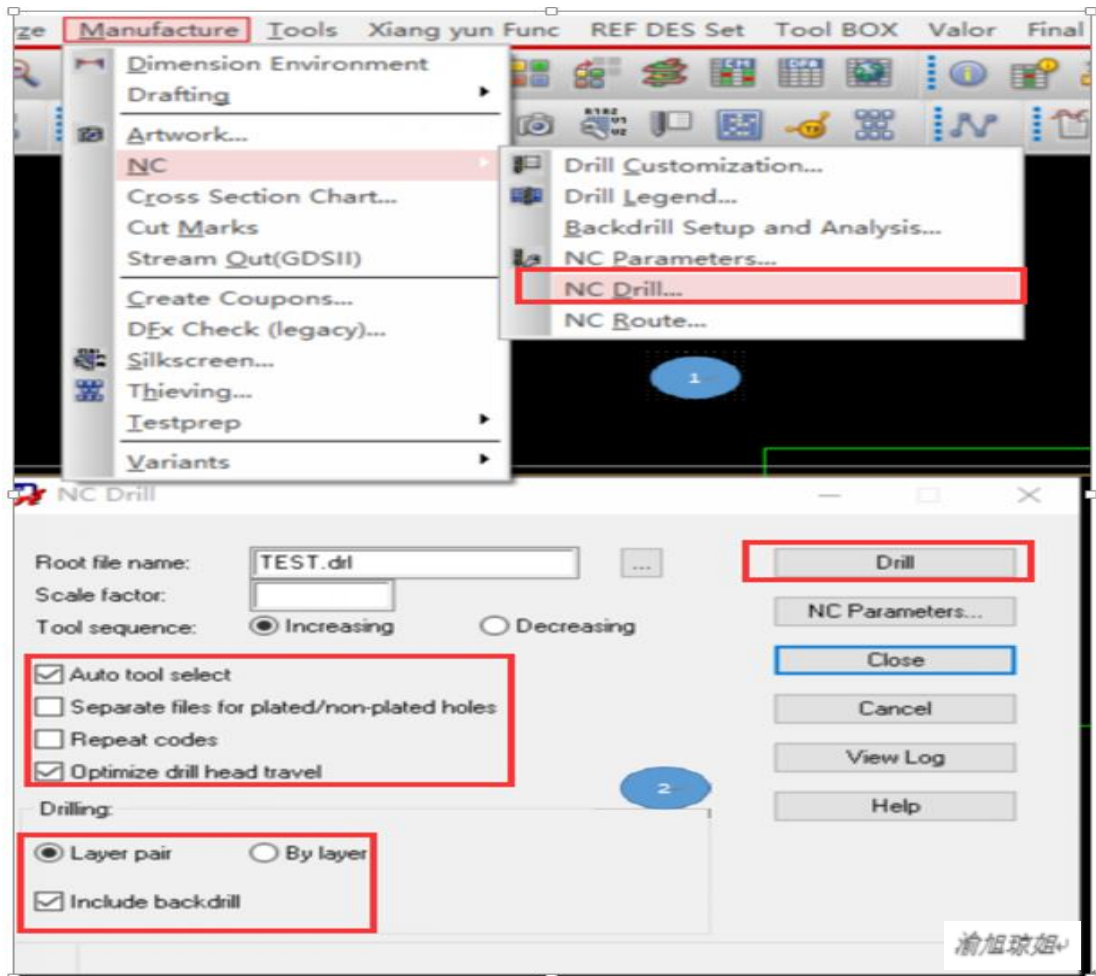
ze Manufacture Tools Xiang yun Func REF DES Set Tool BOX Valor Final

Dimension Environment
Drafting
Artwork...
NC
Cross Section Chart...
Cut Marks
Stream Out(GDSII)
Create Coupons...
DFx Check (legacy)...
Silkscreen...
Thieving...
Testprep
Variants

Drill Customization...
Drill Legend...
Backdrill Setup and Analysis...
NC Parameters...
NC Drill...
NC Route...

1

NC Drill

Root file name: TEST.drl ...
Scale factor:
Tool sequence: Increasing Decreasing
Auto tool select
Separate files for plated/non-plated holes
Repeat codes
Optimize drill head travel
Drilling:
Layer pair By layer
Include backdrill

Drill
NC Parameters...
Close
Cancel
View Log
Help

2

渝旭琼姐